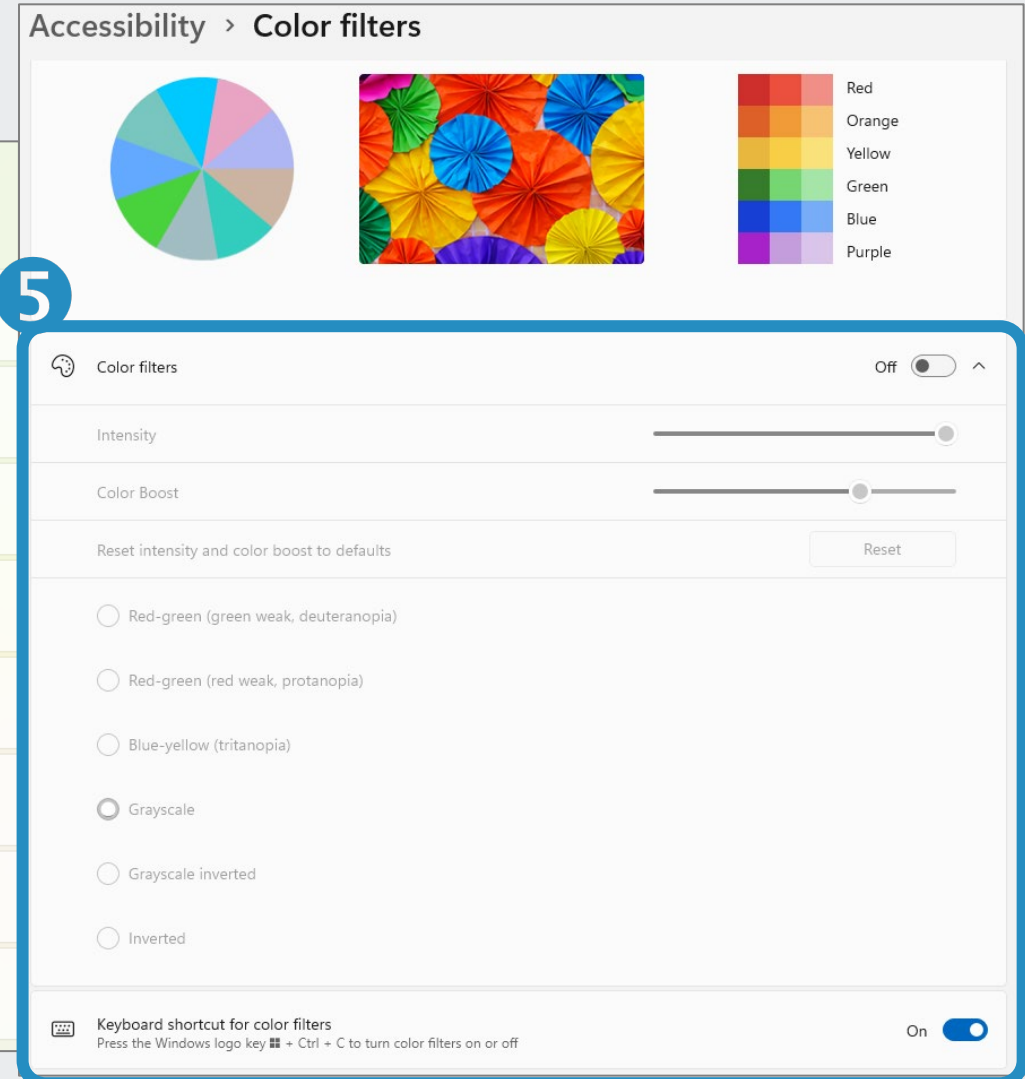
Accessibility › Color filters

Red
Orange
Yellow
Green
Blue
Purple

5

Color filters
Off

Intensity

Color Boost

Reset intensity and color boost to defaults
Reset

Red-green (green weak, deuteranopia)

Red-green (red weak, protanopia)

Blue-yellow (tritanopia)

Grayscale

Grayscale inverted

Inverted

Keyboard shortcut for color filters
Press the Windows logo key + Ctrl + C to turn color filters on or off
On